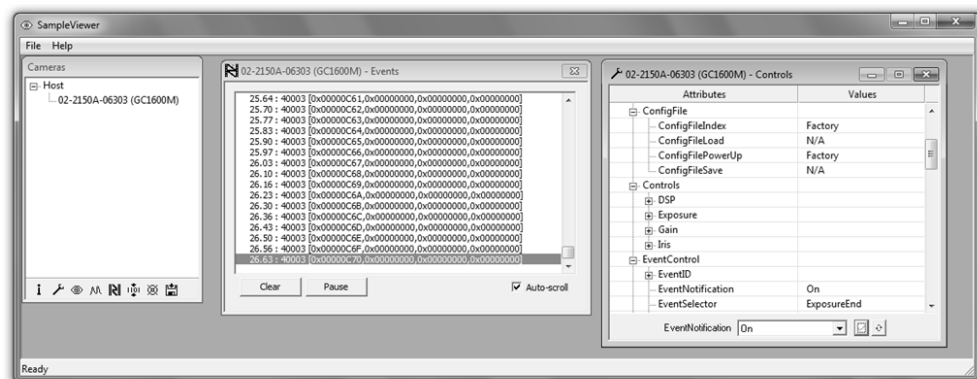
SampleViewer

File Help

Cameras

Host
02-2150A-06303 (GC1600M)

02-2150A-06303 (GC1600M) - Events

25.64 : 40003 [0x00000C61,0x00000000,0x00000000,0x00000000]
25.70 : 40003 [0x00000C62,0x00000000,0x00000000,0x00000000]
25.77 : 40003 [0x00000C63,0x00000000,0x00000000,0x00000000]
25.83 : 40003 [0x00000C64,0x00000000,0x00000000,0x00000000]
25.90 : 40003 [0x00000C65,0x00000000,0x00000000,0x00000000]
25.97 : 40003 [0x00000C66,0x00000000,0x00000000,0x00000000]
26.03 : 40003 [0x00000C67,0x00000000,0x00000000,0x00000000]
26.10 : 40003 [0x00000C68,0x00000000,0x00000000,0x00000000]
26.16 : 40003 [0x00000C69,0x00000000,0x00000000,0x00000000]
26.23 : 40003 [0x00000C6A,0x00000000,0x00000000,0x00000000]
26.30 : 40003 [0x00000C6B,0x00000000,0x00000000,0x00000000]
26.36 : 40003 [0x00000C6C,0x00000000,0x00000000,0x00000000]
26.43 : 40003 [0x00000C6D,0x00000000,0x00000000,0x00000000]
26.50 : 40003 [0x00000C6E,0x00000000,0x00000000,0x00000000]
26.56 : 40003 [0x00000C6F,0x00000000,0x00000000,0x00000000]
26.63 : 40003 [0x00000C70,0x00000000,0x00000000,0x00000000]

Clear Pause Auto-scroll

02-2150A-06303 (GC1600M) - Controls

| Attributes | Values |
|---|---|
| ConfigFile | |
| ConfigFileIndex | Factory |
| ConfigFileLoad | N/A |
| ConfigFilePowerUp | Factory |
| ConfigFileSave | N/A |
| Controls | |
| DSP | |
| Exposure | |
| Gain | |
| Iris | |
| EventControl | |
| EventID | |
| EventNotification | On |
| EventSelector | ExposureEnd |

EventNotification On

Ready